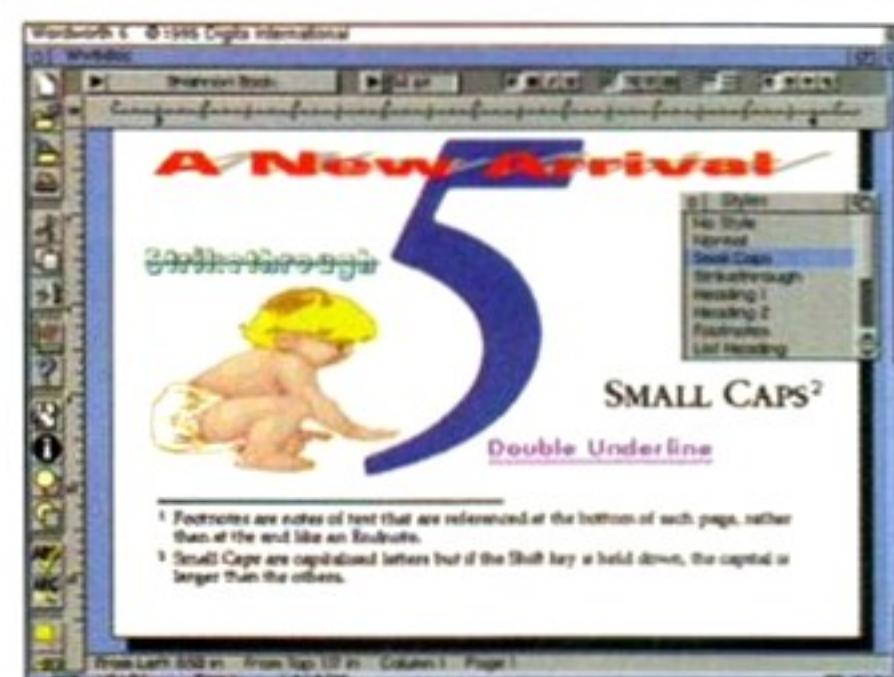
Wordworth 6 ©1996 Digita International

Shannon Book

A New Arrival

Styles
No Style
Normal
Small Caps
Strikethrough
Heading 1
Heading 2
Footnotes
List Heading

Strikethrough

5

SMALL CAPS$^2$

Double Underline

$^1$ Footnotes are notes of text that are referenced at the bottom of each page, rather than at the end like an Endnote.

$^2$ Small Caps are capitalised letters but if the Shift key is held down, the capital is larger than the others.

From Left 850 in From Top 137 in Column 1 Page 1